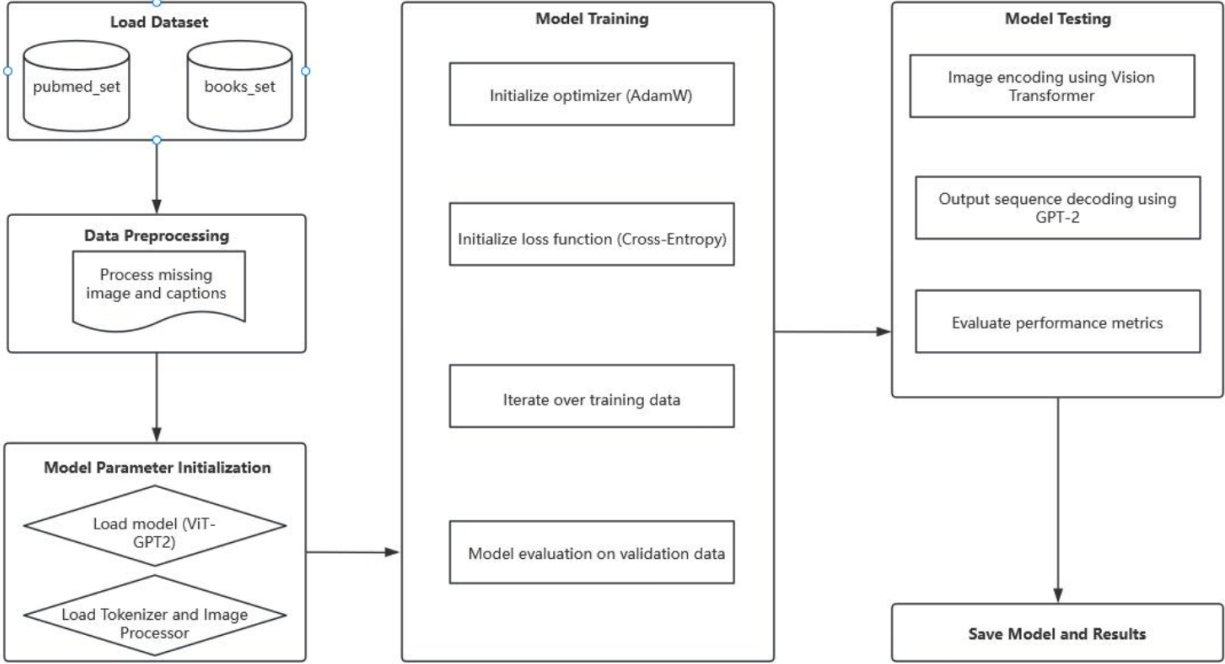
Load Dataset

pubmed_set

books_set

Data Preprocessing

Process missing image and captions

Model Parameter Initialization

Load model (ViT-GPT2)

Load Tokenizer and Image Processor

Model Training

Initialize optimizer (AdamW)

Initialize loss function (Cross-Entropy)

Iterate over training data

Model evaluation on validation data

Model Testing

Image encoding using Vision Transformer

Output sequence decoding using GPT-2

Evaluate performance metrics

Save Model and Results